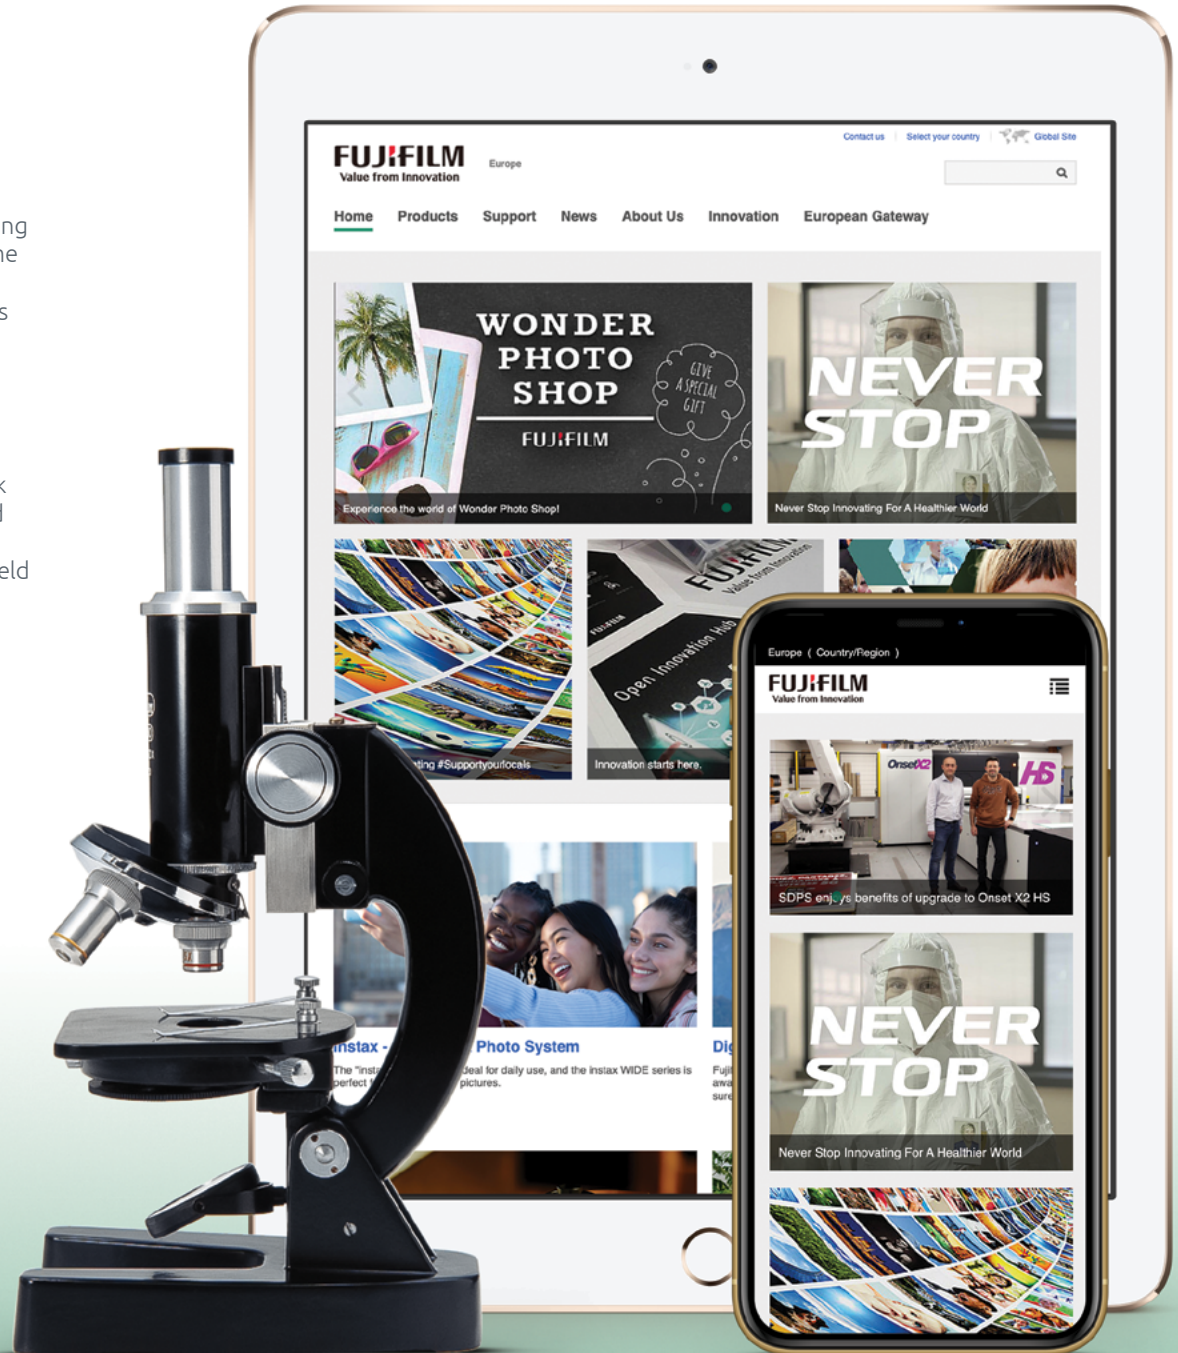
ng
ne

s

k
d

eld

Contact us | Select your country | Global Site

FUJIFILM
Value from Innovation

Europe

Home Products Support News About Us Innovation European Gateway

WONDER PHOTO SHOP

GIVE A SPECIAL GIFT

FUJIFILM

Experience the world of Wonder Photo Shop!

NEVER STOP

Never Stop Innovating For A Healthier World

FUJIFILM
Value from Innovation

Open Innovation Hub

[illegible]ting #Supportyourlocals

Innovation starts here.

instax - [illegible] Photo System

The "insta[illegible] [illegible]deal for daily use, and the instax WIDE series is perfect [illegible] pictures.

Dig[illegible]
Fuji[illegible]
awa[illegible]
sure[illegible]

Europe ( Country/Region )

FUJIFILM
Value from Innovation

OnsetX2

HS

SDPS enj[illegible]ys benefits of upgrade to Onset X2 HS

NEVER STOP

Never Stop Innovating For A Healthier World